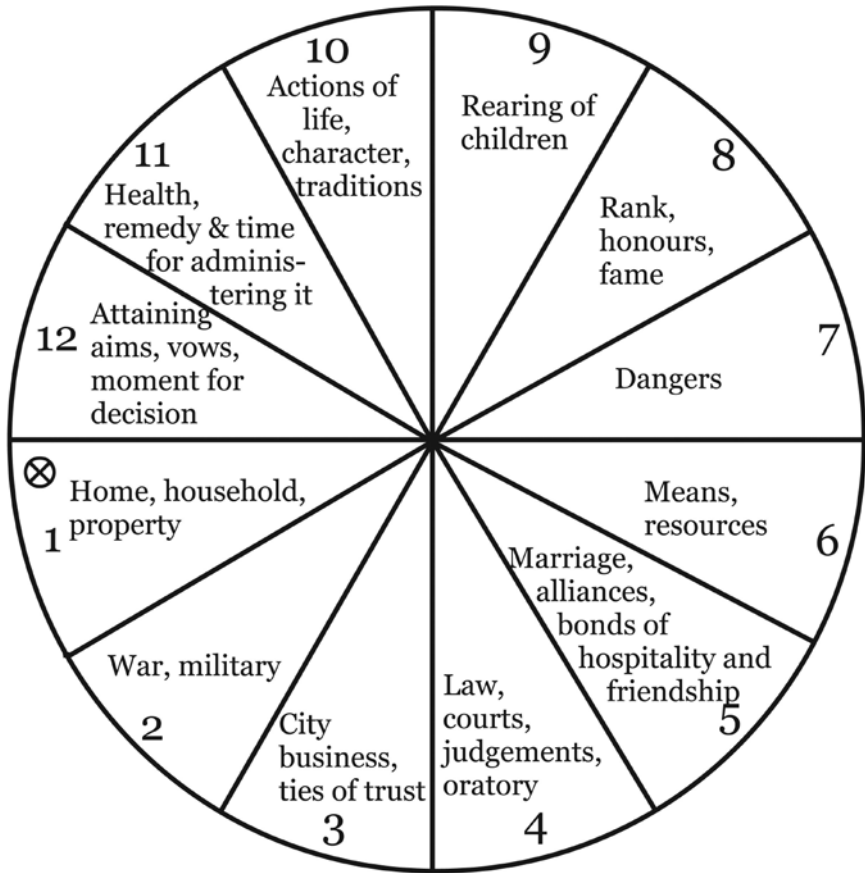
10
Actions of life, character, traditions

9
Rearing of children

8
Rank, honours, fame

11
Health, remedy & time for administering it

12
Attaining aims, vows, moment for decision

7
Dangers

$\otimes$
1
Home, household, property

6
Means, resources

Marriage, alliances, bonds of hospitality and friendship
5

War, military
2

City business, ties of trust
3

Law, courts, judgements, oratory
4